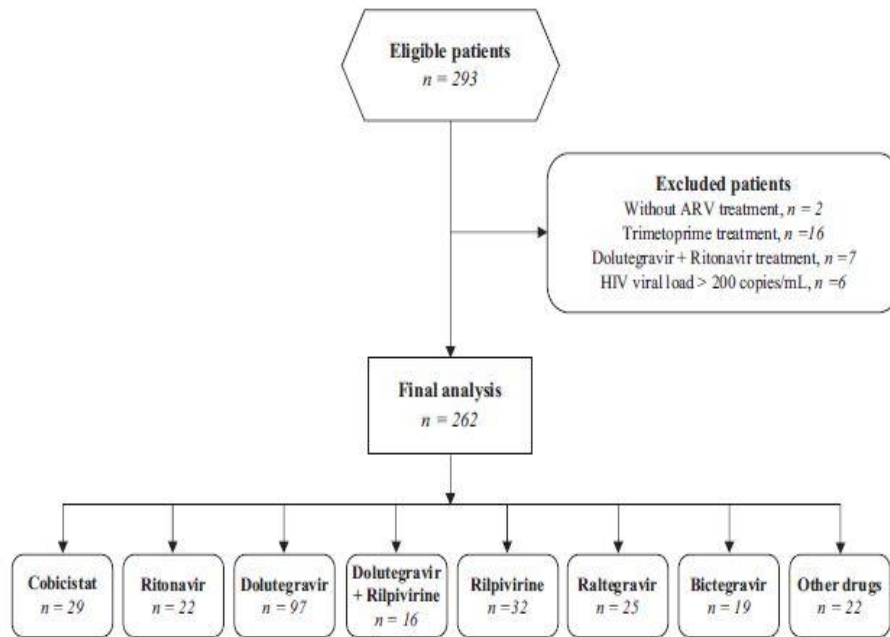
Eligible patients
$n = 293$

Excluded patients
Without ARV treatment, $n = 2$
Trimetoprime treatment, $n = 16$
Dolutegravir + Ritonavir treatment, $n = 7$
HIV viral load > 200 copies/mL, $n = 6$

Final analysis
$n = 262$

Cobicistat
$n = 29$

Ritonavir
$n = 22$

Dolutegravir
$n = 97$

Dolutegravir + Rilpivirine
$n = 16$

Rilpivirine
$n = 32$

Raltegravir
$n = 25$

Bictegravir
$n = 19$

Other drugs
$n = 22$